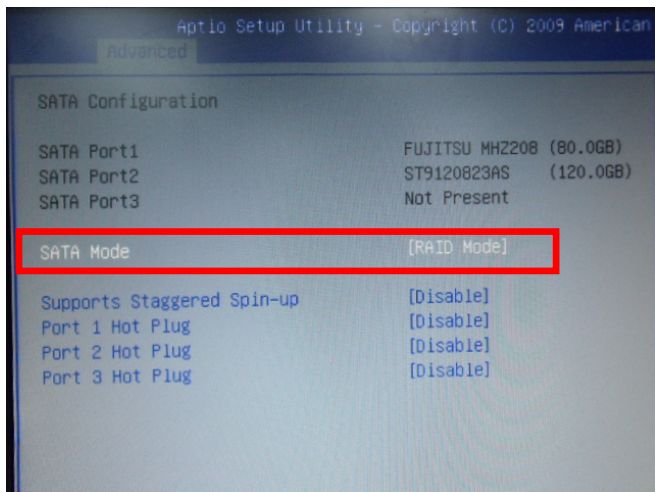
Aptio Setup Utility - Copyright (C) 2009 American

Advanced

SATA Configuration

SATA Port1 FUJITSU MHZ208 (80.0GB)
SATA Port2 ST9120823AS (120.0GB)
SATA Port3 Not Present

SATA Mode [RAID Mode]

Supports Staggered Spin-up [Disable]
Port 1 Hot Plug [Disable]
Port 2 Hot Plug [Disable]
Port 3 Hot Plug [Disable]